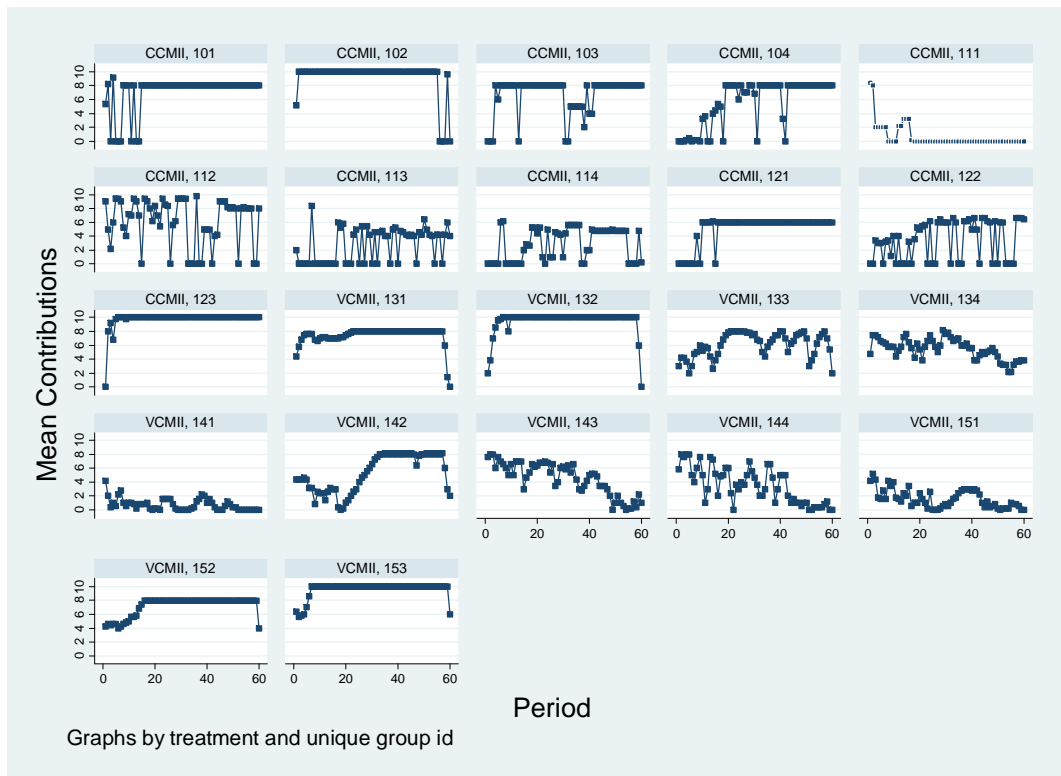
CCMII, 101
CCMII, 102
CCMII, 103
CCMII, 104
CCMII, 111

CCMII, 112
CCMII, 113
CCMII, 114
CCMII, 121
CCMII, 122

CCMII, 123
VCMII, 131
VCMII, 132
VCMII, 133
VCMII, 134

VCMII, 141
VCMII, 142
VCMII, 143
VCMII, 144
VCMII, 151

VCMII, 152
VCMII, 153

Mean Contributions

0 2 4 6 8 10

0 20 40 60

Period

Graphs by treatment and unique group id